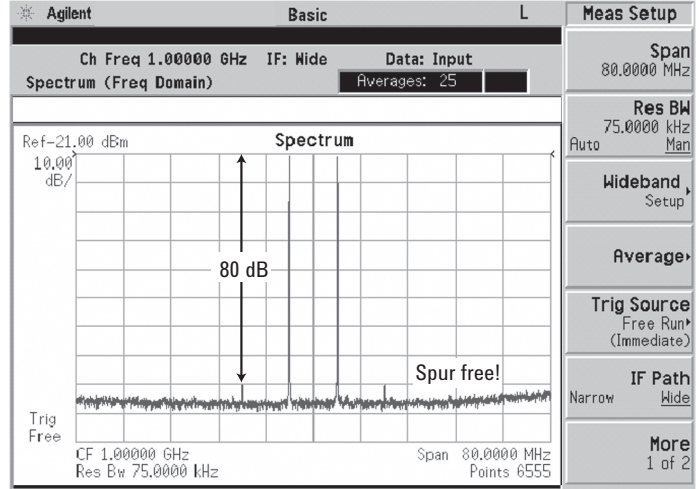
Agilent Basic L

Ch Freq 1.00000 GHz IF: Wide Data: Input
Spectrum (Freq Domain) Averages: 25

Ref-21.00 dBm Spectrum
10.00 dB/

80 dB

Spur free!

Trig Free

CF 1.00000 GHz
Res Bw 75.0000 kHz

Span 80.0000 MHz
Points 6555

Meas Setup

Span
80.0000 MHz

Res BW
75.0000 kHz
Auto Man

Wideband
Setup

Average

Trig Source
Free Run
(Immediate)

IF Path
Narrow Wide

More
1 of 2